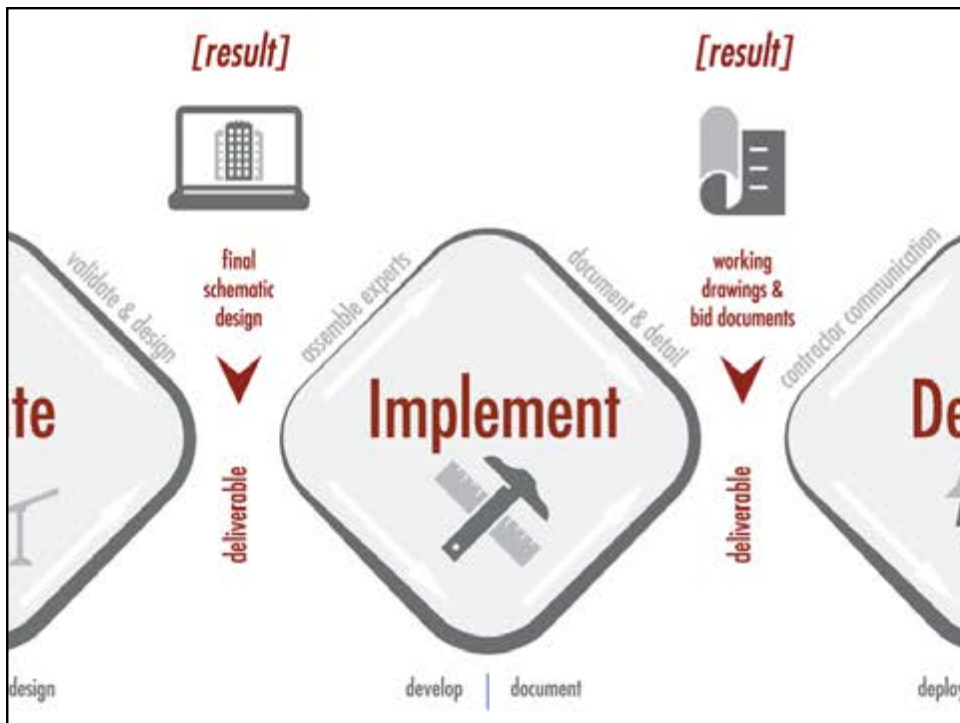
[result]

[result]

validate & design

te

design

final schematic design

deliverable

assemble experts

document & detail

Implement

develop | document

working drawings & bid documents

deliverable

contractor communication

De

deplo